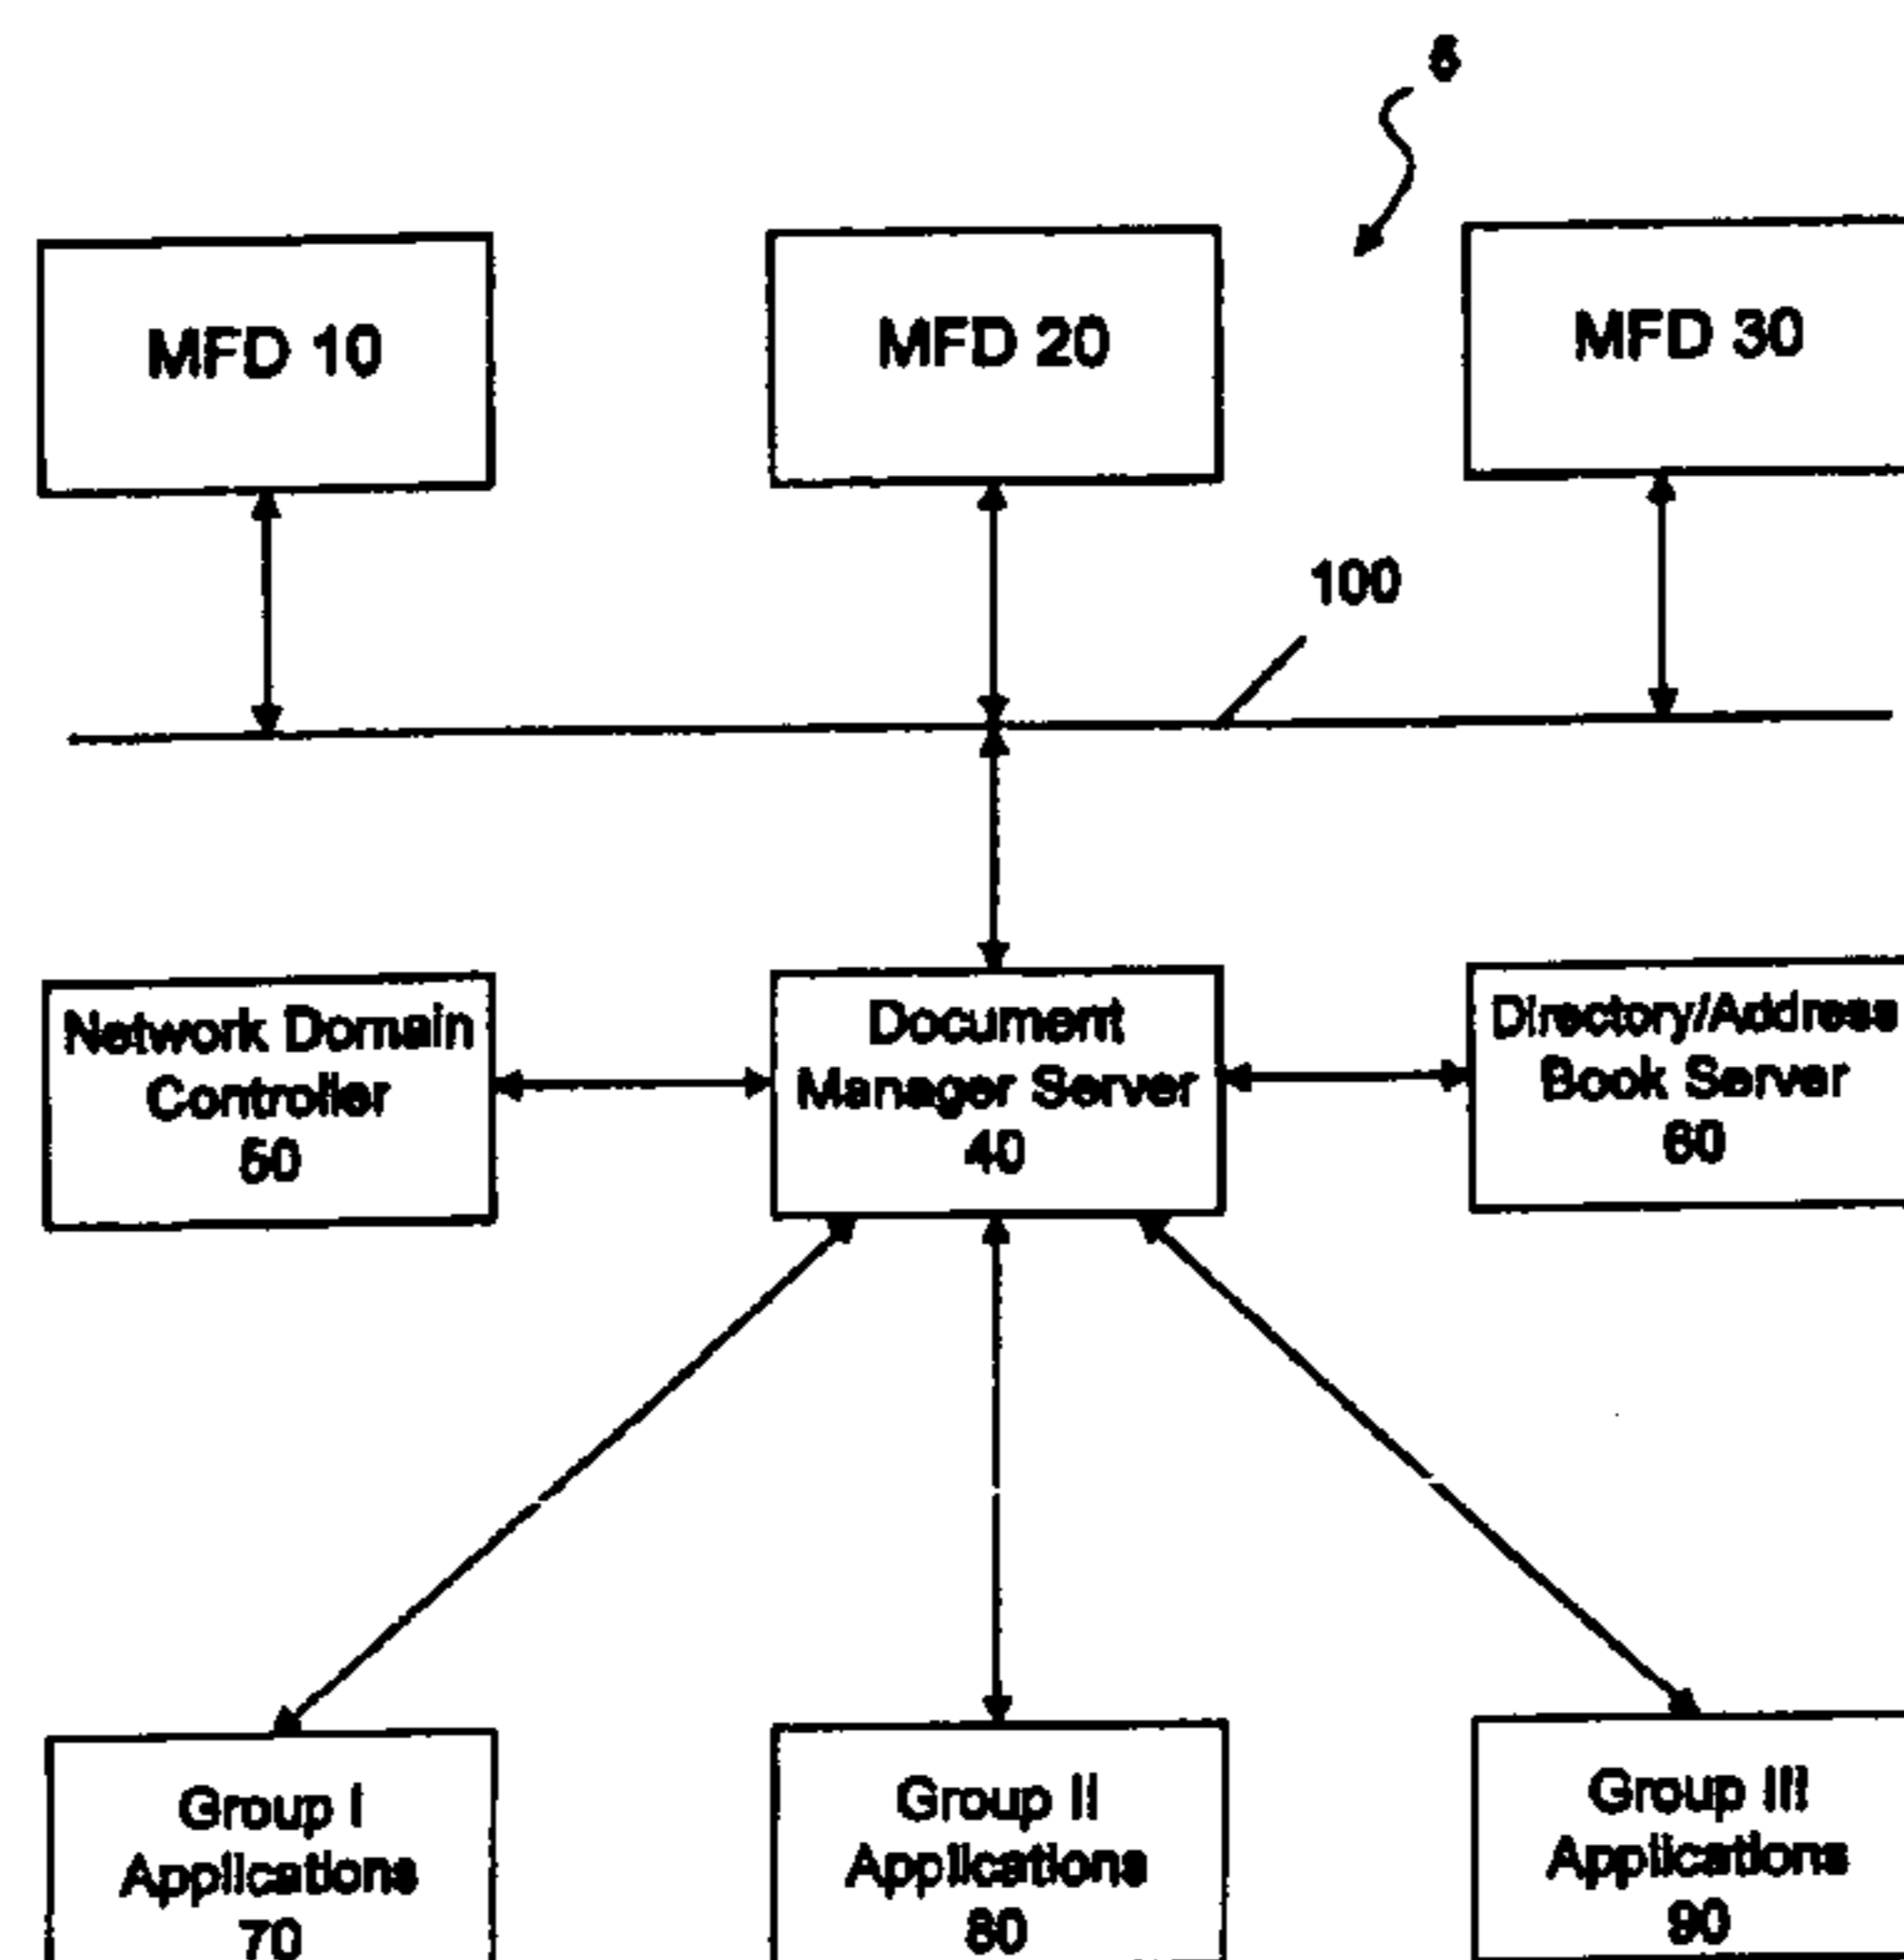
5

MFD 10

MFD 20

MFD 30

100

Network Domain Controller 50

Document Manager Server 40

Directory/Address Book Server 60

Group I Applications 70

Group II Applications 80

Group III Applications 90